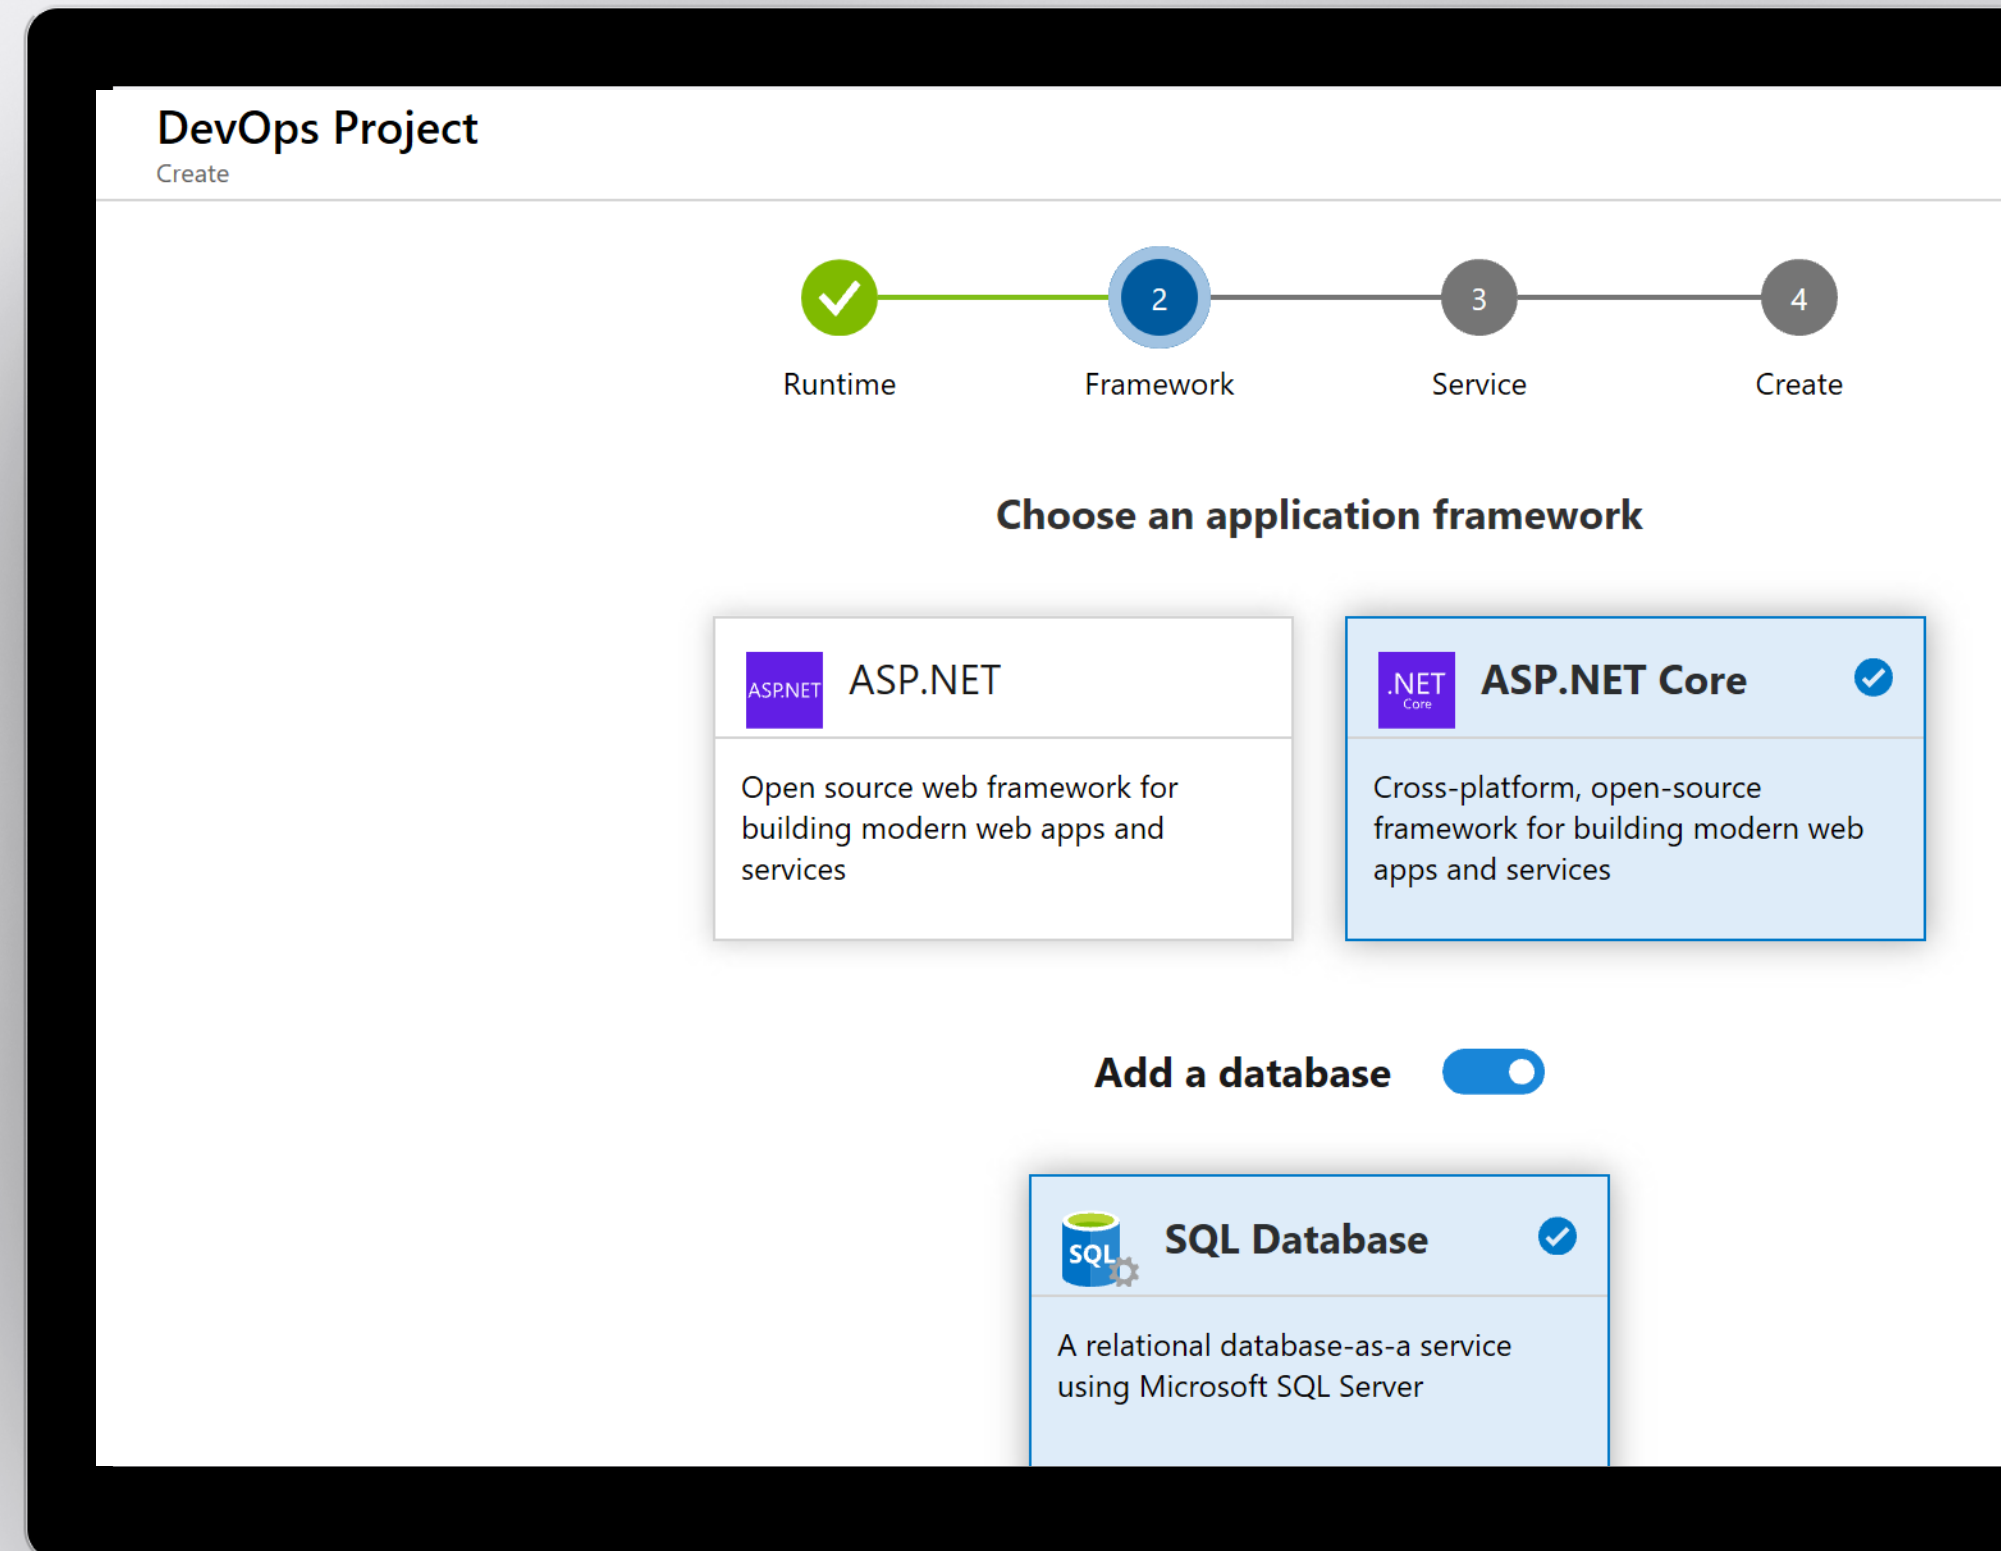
DevOps Project
Create

2 3 4
Runtime Framework Service Create

Choose an application framework

ASP.NET ASP.NET
Open source web framework for building modern web apps and services

.NET Core ASP.NET Core
Cross-platform, open-source framework for building modern web apps and services

Add a database

SQL SQL Database
A relational database-as-a service using Microsoft SQL Server